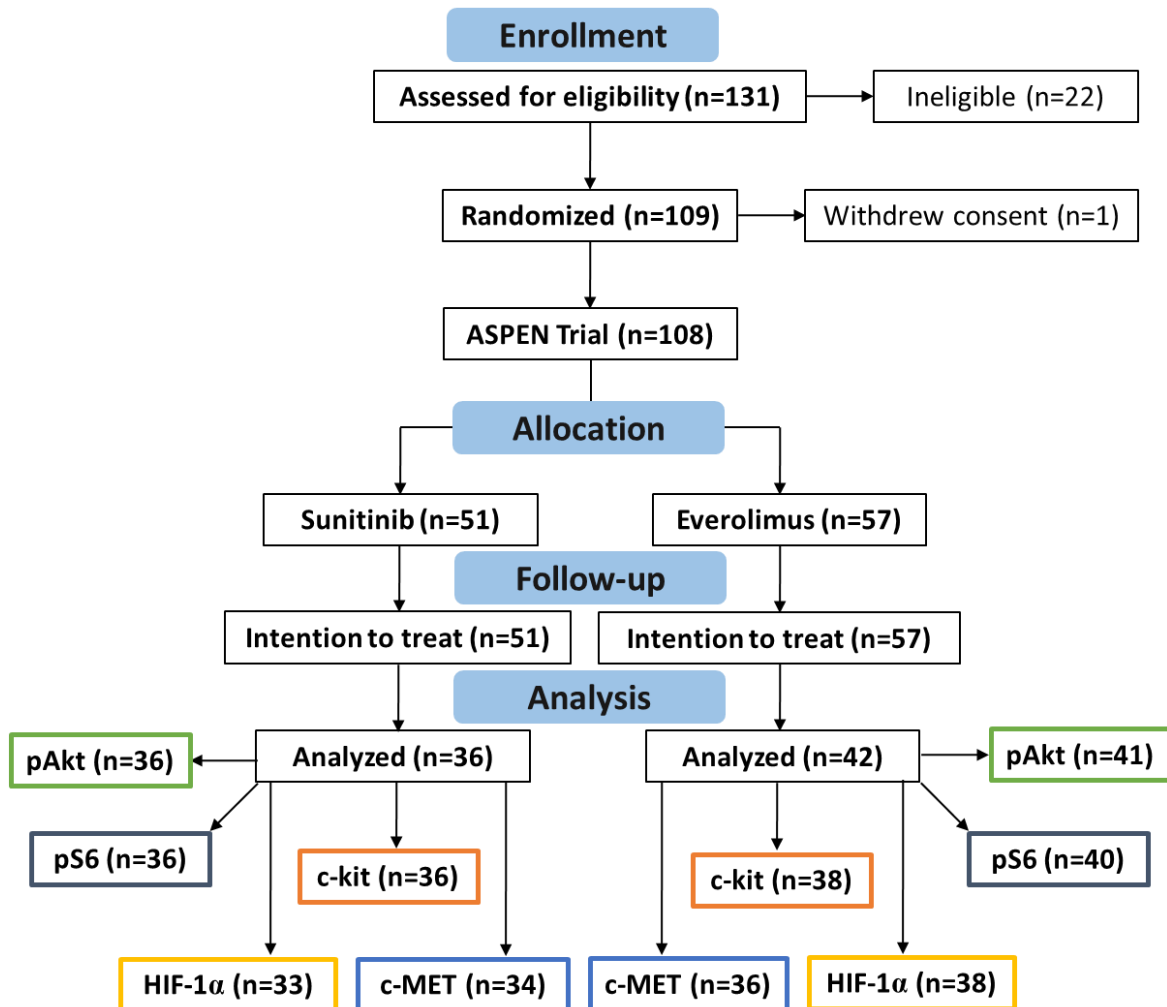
Enrollment

Assessed for eligibility (n=131)

Ineligible (n=22)

Randomized (n=109)

Withdrew consent (n=1)

ASPEN Trial (n=108)

Allocation

Sunitinib (n=51)

Everolimus (n=57)

Follow-up

Intention to treat (n=51)

Intention to treat (n=57)

Analysis

pAkt (n=36)

Analyzed (n=36)

Analyzed (n=42)

pAkt (n=41)

pS6 (n=36)

c-kit (n=36)

c-kit (n=38)

pS6 (n=40)

HIF-1α (n=33)

c-MET (n=34)

c-MET (n=36)

HIF-1α (n=38)